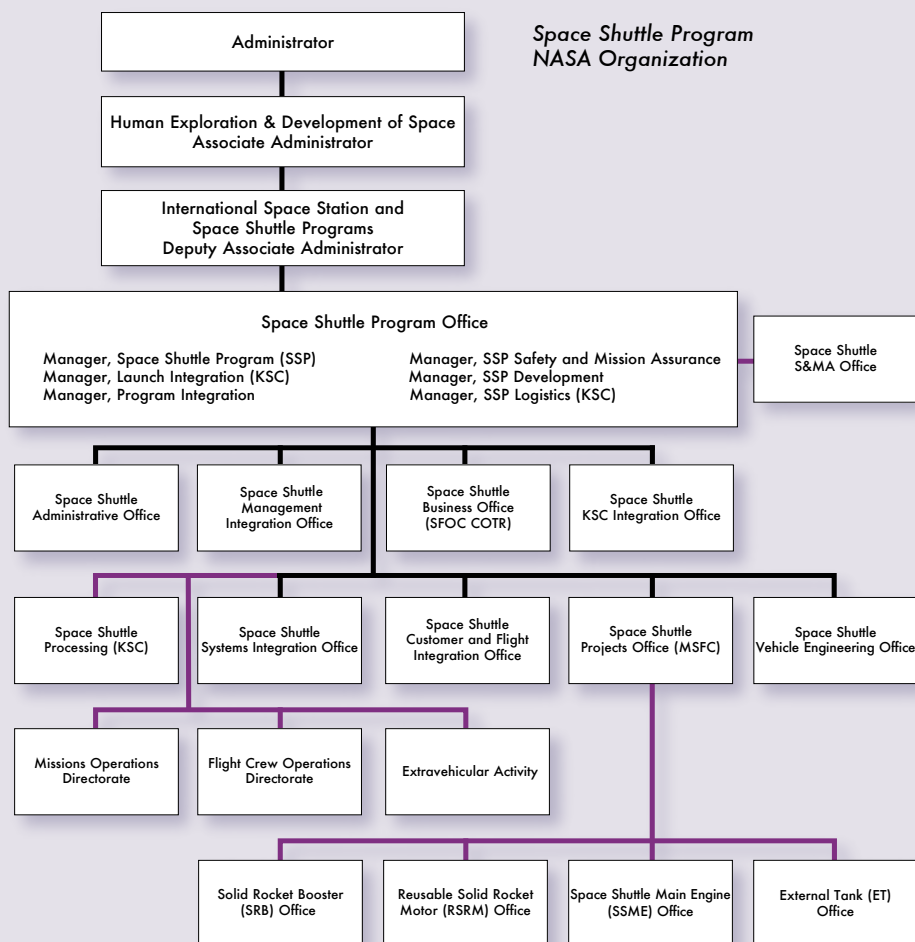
Space Shuttle Program
NASA Organization

Administrator

Human Exploration & Development of Space
Associate Administrator

International Space Station and
Space Shuttle Programs
Deputy Associate Administrator

Space Shuttle Program Office

Manager, Space Shuttle Program (SSP)
Manager, Launch Integration (KSC)
Manager, Program Integration

Manager, SSP Safety and Mission Assurance
Manager, SSP Development
Manager, SSP Logistics (KSC)

Space Shuttle
S&MA Office

Space Shuttle
Administrative Office

Space Shuttle
Management
Integration Office

Space Shuttle
Business Office
(SFOC COTR)

Space Shuttle
KSC Integration Office

Space Shuttle
Processing (KSC)

Space Shuttle
Systems Integration Office

Space Shuttle
Customer and Flight
Integration Office

Space Shuttle
Projects Office (MSFC)

Space Shuttle
Vehicle Engineering Office

Missions Operations
Directorate

Flight Crew Operations
Directorate

Extravehicular Activity

Solid Rocket Booster
(SRB) Office

Reusable Solid Rocket
Motor (RSRM) Office

Space Shuttle Main Engine
(SSME) Office

External Tank (ET)
Office